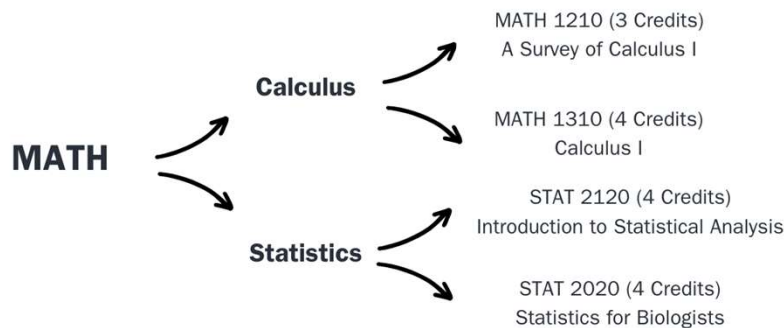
MATH

Calculus

MATH 1210 (3 Credits)
A Survey of Calculus I

MATH 1310 (4 Credits)
Calculus I

Statistics

STAT 2120 (4 Credits)
Introduction to Statistical Analysis

STAT 2020 (4 Credits)
Statistics for Biologists